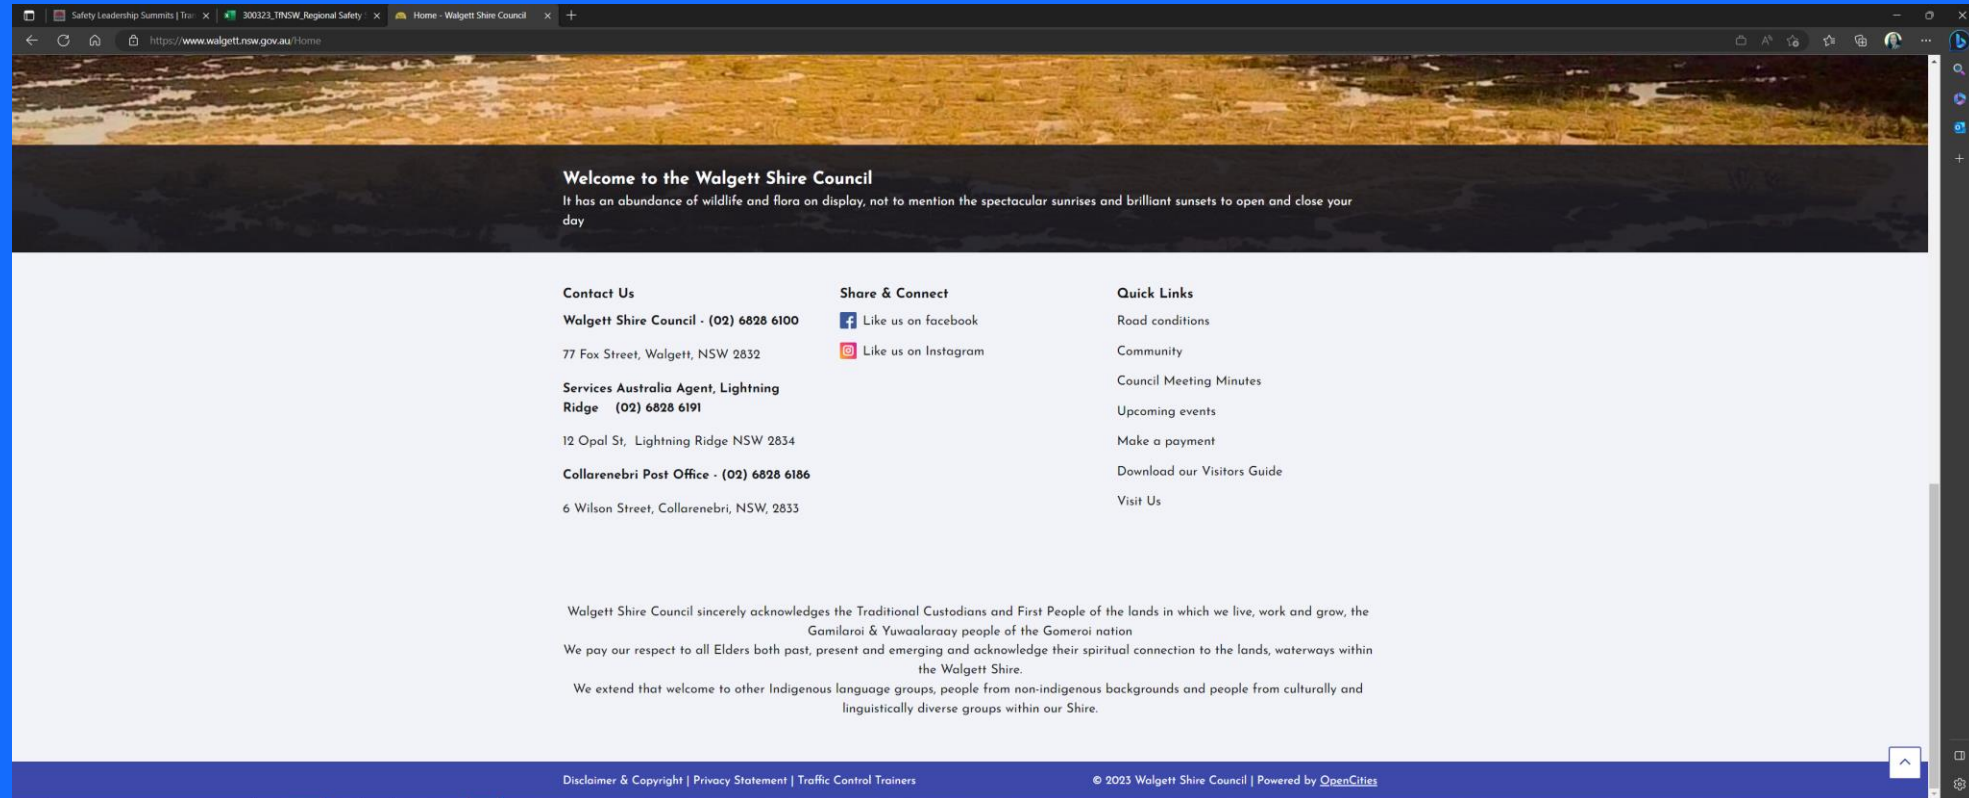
Safety Leadership Summits | Tra
300323_TfNSW_Regional Safety
Home - Walgett Shire Council

https://www.walgett.nsw.gov.au/Home

Welcome to the Walgett Shire Council
It has an abundance of wildlife and flora on display, not to mention the spectacular sunrises and brilliant sunsets to open and close your day

Contact Us
Walgett Shire Council - (02) 6828 6100
77 Fox Street, Walgett, NSW 2832
Services Australia Agent, Lightning Ridge (02) 6828 6191
12 Opal St, Lightning Ridge NSW 2834
Collarenebri Post Office - (02) 6828 6186
6 Wilson Street, Collarenebri, NSW, 2833

Share & Connect
Like us on facebook
Like us on Instagram

Quick Links
Road conditions
Community
Council Meeting Minutes
Upcoming events
Make a payment
Download our Visitors Guide
Visit Us

Walgett Shire Council sincerely acknowledges the Traditional Custodians and First People of the lands in which we live, work and grow, the Gamilaroi & Yuwaalaraay people of the Gomeroi nation
We pay our respect to all Elders both past, present and emerging and acknowledge their spiritual connection to the lands, waterways within the Walgett Shire.
We extend that welcome to other Indigenous language groups, people from non-indigenous backgrounds and people from culturally and linguistically diverse groups within our Shire.

Disclaimer & Copyright | Privacy Statement | Traffic Control Trainers
© 2023 Walgett Shire Council | Powered by OpenCities